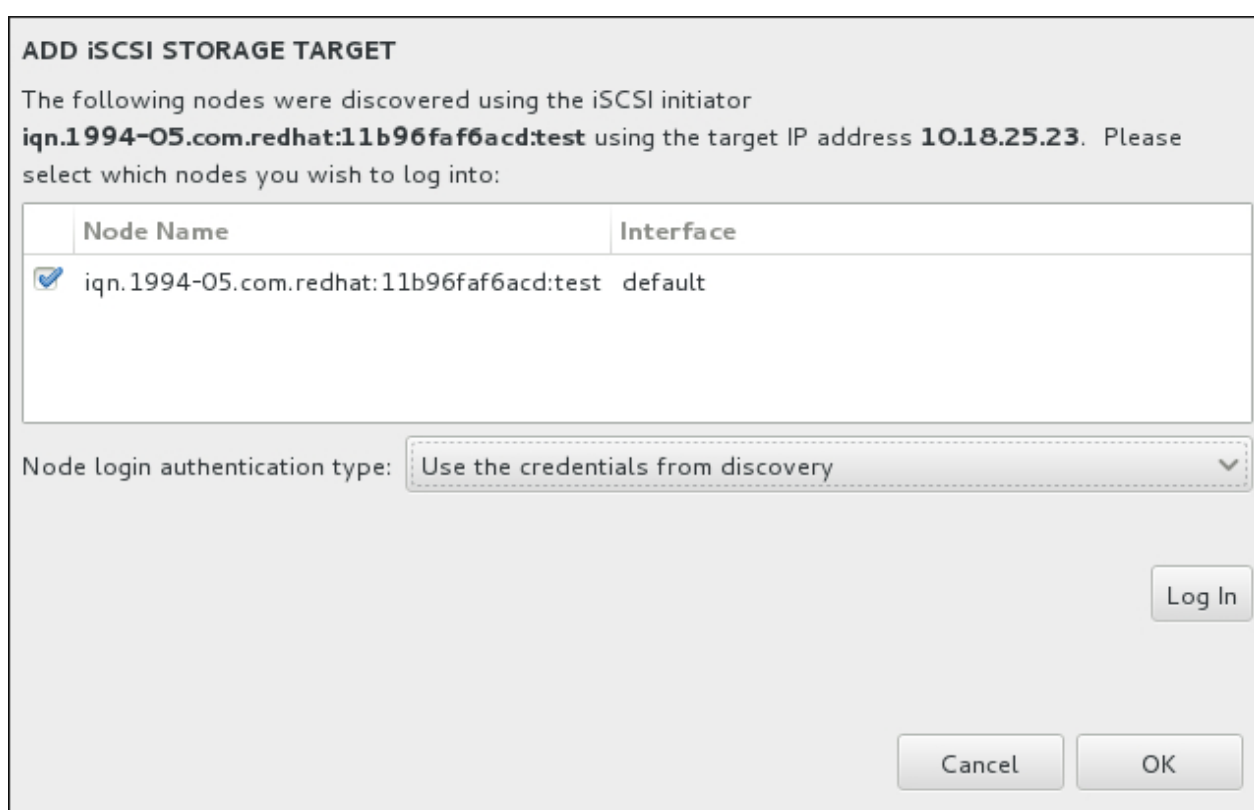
ADD iSCSI STORAGE TARGET

The following nodes were discovered using the iSCSI initiator **iqn.1994-05.com.redhat:11b96faf6acd:test** using the target IP address **10.18.25.23**. Please select which nodes you wish to log into:

| | Node Name | Interface |
|---|---|---|
| ☑ | iqn.1994-05.com.redhat:11b96faf6acd:test | default |

Node login authentication type: Use the credentials from discovery

Log In

Cancel OK